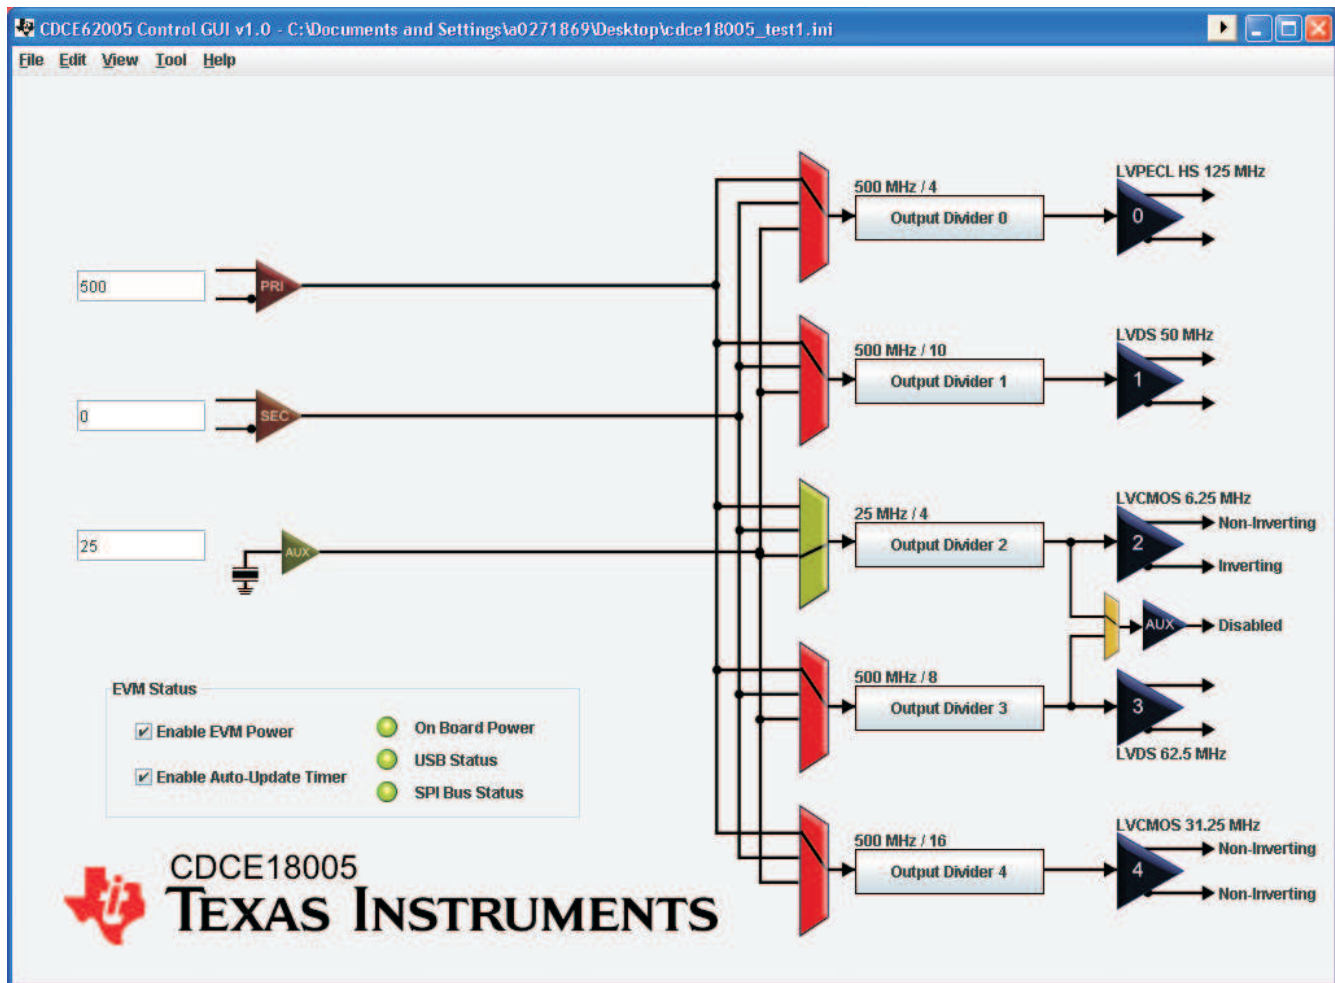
CDCE62005 Control GUI v1.0 - C:\Documents and Settings\a0271869\Desktop\cdce18005_test1.ini

File Edit View Tool Help

500
PRI
0
SEC
25
AUX

500 MHz / 4
Output Divider 0
LVPECL HS 125 MHz
0

500 MHz / 10
Output Divider 1
LVDS 50 MHz
1

25 MHz / 4
Output Divider 2
LVCMOS 6.25 MHz
2
Non-Inverting
Inverting
AUX
Disabled

500 MHz / 8
Output Divider 3
3
LVDS 62.5 MHz

500 MHz / 16
Output Divider 4
LVCMOS 31.25 MHz
4
Non-Inverting
Non-Inverting

EVM Status
Enable EVM Power
Enable Auto-Update Timer
On Board Power
USB Status
SPI Bus Status

CDCE18005
TEXAS INSTRUMENTS